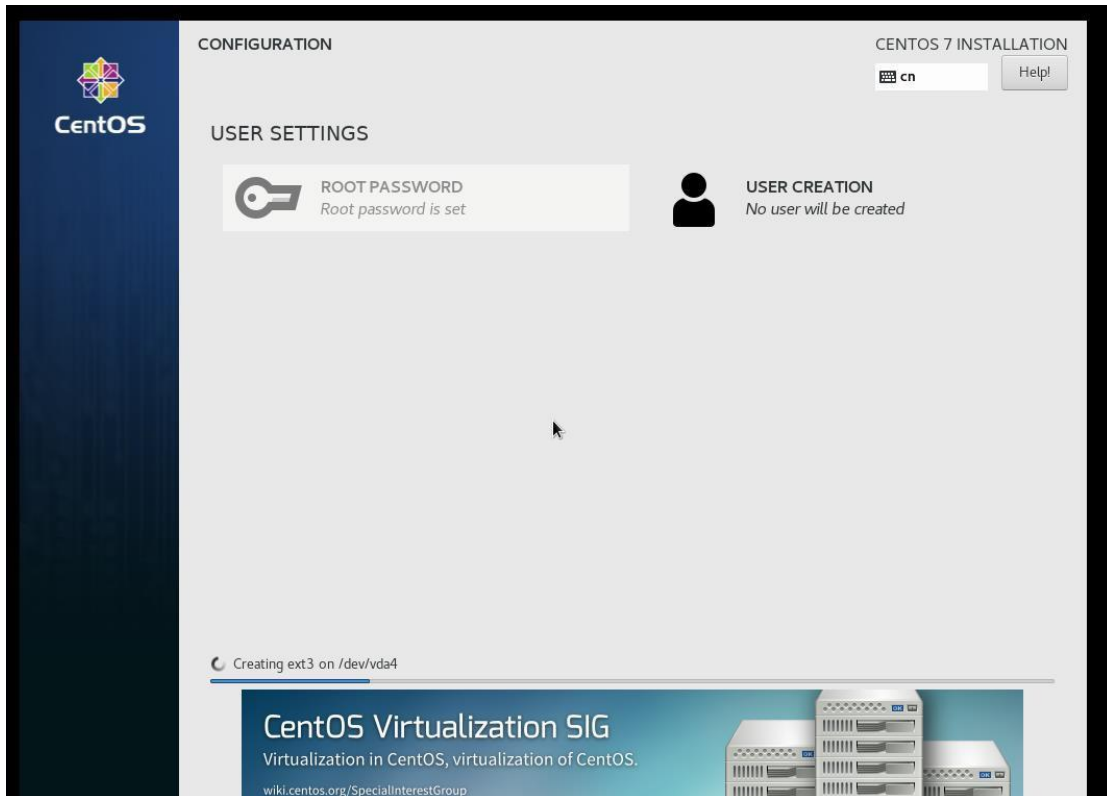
CentOS

CONFIGURATION

CENTOS 7 INSTALLATION

cn

Help!

USER SETTINGS

ROOT PASSWORD
Root password is set

USER CREATION
No user will be created

Creating ext3 on /dev/vda4

CentOS Virtualization SIG
Virtualization in CentOS, virtualization of CentOS.
wiki.centos.org/SpecialInterestGroup